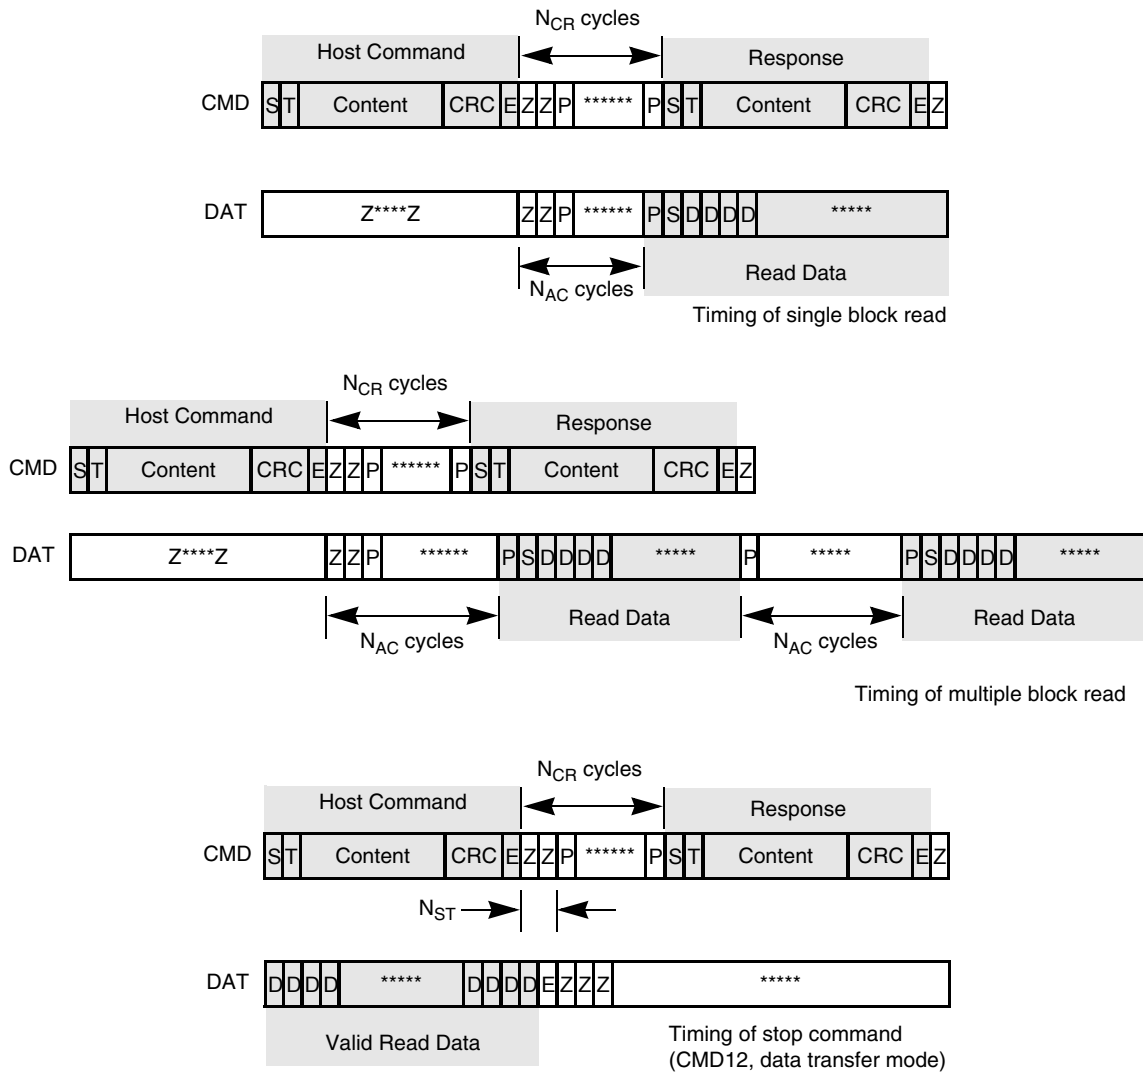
$N_{CR}$ cycles

Host Command

Response

CMD S T Content CRC E Z Z P ****** P S T Content CRC E Z

DAT Z****Z Z Z P ****** P S D D D D *****

$N_{AC}$ cycles

Read Data

Timing of single block read

$N_{CR}$ cycles

Host Command

Response

CMD S T Content CRC E Z Z P ****** P S T Content CRC E Z

DAT Z****Z Z Z P ****** P S D D D D ***** P ***** P S D D D D *****

$N_{AC}$ cycles

Read Data

$N_{AC}$ cycles

Read Data

Timing of multiple block read

$N_{CR}$ cycles

Host Command

Response

CMD S T Content CRC E Z Z P ****** P S T Content CRC E Z

$N_{ST}$

DAT D D D D ***** D D D D E Z Z Z *****

Valid Read Data

Timing of stop command (CMD12, data transfer mode)